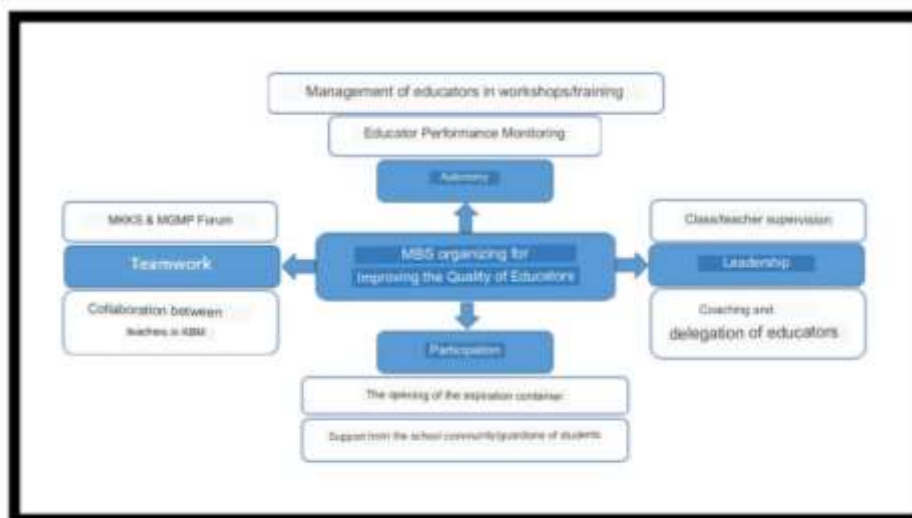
Management of educators in workshops/training

Educator Performance Monitoring

Autonomy

MKKS & MGMP Forum

Teamwork

Collaboration between teachers in KBM

MBS organizing for Improving the Quality of Educators

Class/teacher supervision

Leadership

Coaching and delegation of educators

Participation

The opening of the inspiration container

Support from the school community/guardians of students